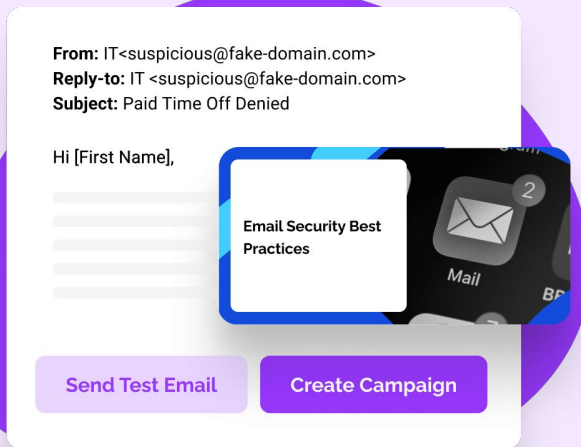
From: IT<suspicious@fake-domain.com>
Reply-to: IT <suspicious@fake-domain.com>
Subject: Paid Time Off Denied

Hi [First Name],

Email Security Best Practices

2

Mail

BE

Send Test Email

Create Campaign